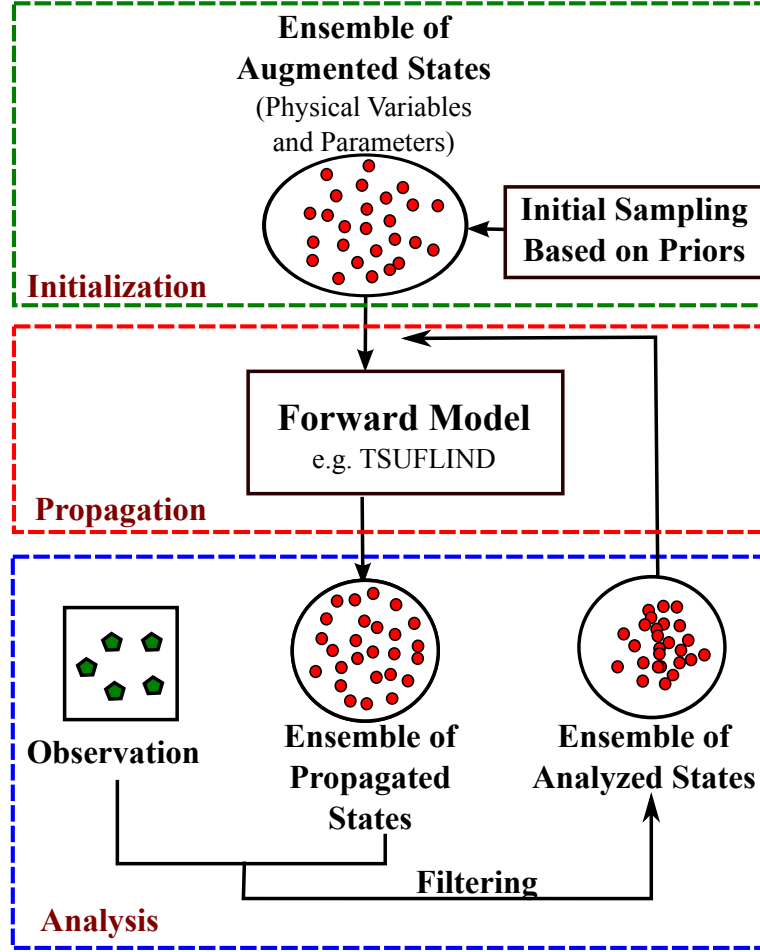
Ensemble of Augmented States
(Physical Variables and Parameters)

Initial Sampling Based on Priors

Initialization

Forward Model
e.g. TSUFLIND

Propagation

Observation

Ensemble of Propagated States

Ensemble of Analyzed States

Filtering

Analysis